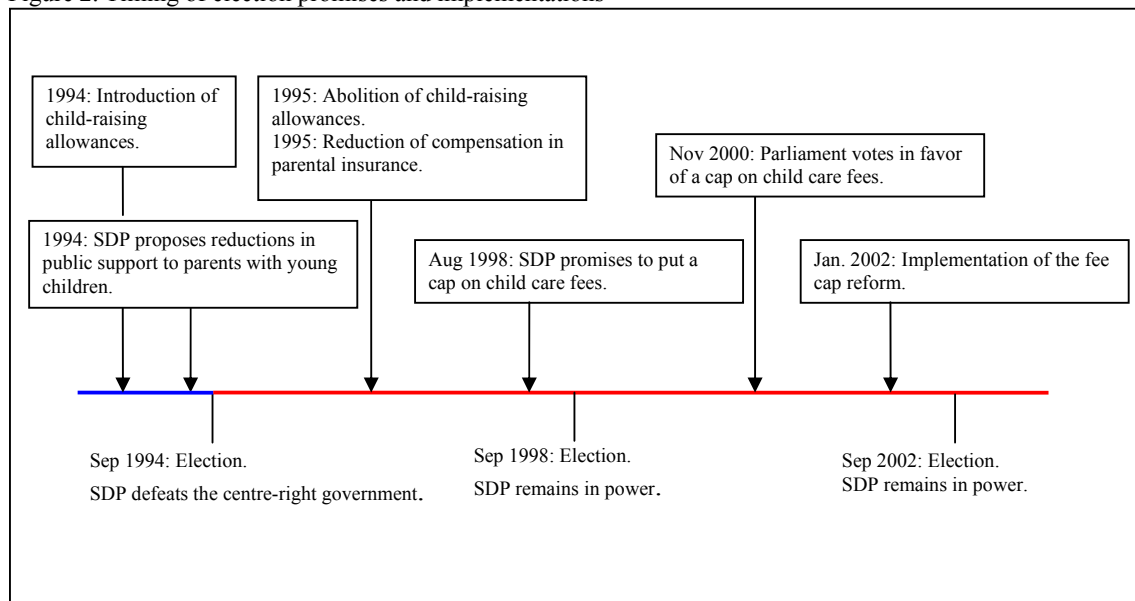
Figure 2: Timing of election promises and implementations

1994: Introduction of child-raising allowances.

1995: Abolition of child-raising allowances.
1995: Reduction of compensation in parental insurance.

Nov 2000: Parliament votes in favor of a cap on child care fees.

1994: SDP proposes reductions in public support to parents with young children.

Aug 1998: SDP promises to put a cap on child care fees.

Jan. 2002: Implementation of the fee cap reform.

Sep 1994: Election.
SDP defeats the centre-right government.

Sep 1998: Election.
SDP remains in power.

Sep 2002: Election.
SDP remains in power.